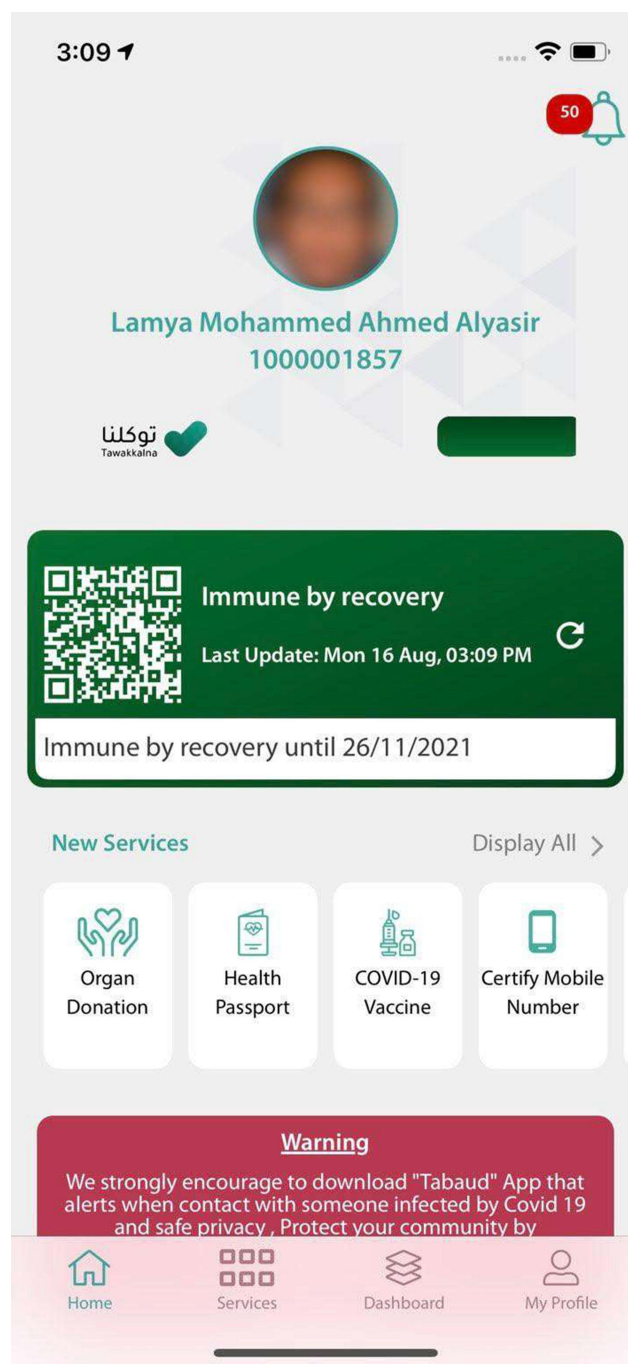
3:09

50

Lamya Mohammed Ahmed Alyasir
1000001857

توكلنا
Tawakkalna

Immune by recovery

Last Update: Mon 16 Aug, 03:09 PM

Immune by recovery until 26/11/2021

New Services

Display All >

Organ Donation

Health Passport

COVID-19 Vaccine

Certify Mobile Number

Warning

We strongly encourage to download "Tabaud" App that alerts when contact with someone infected by Covid 19 and safe privacy , Protect your community by

Home

Services

Dashboard

My Profile